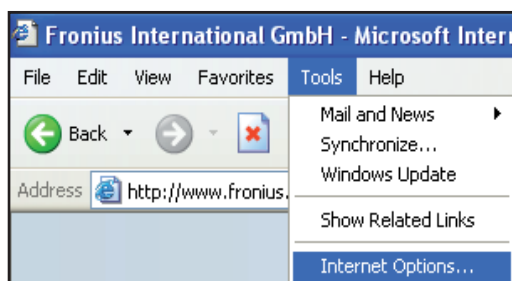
Fronius International GmbH - Microsoft Intern

File Edit View Favorites Tools Help

Back

Address http://www.fronius.

Mail and News
Synchronize...
Windows Update

Show Related Links

Internet Options...